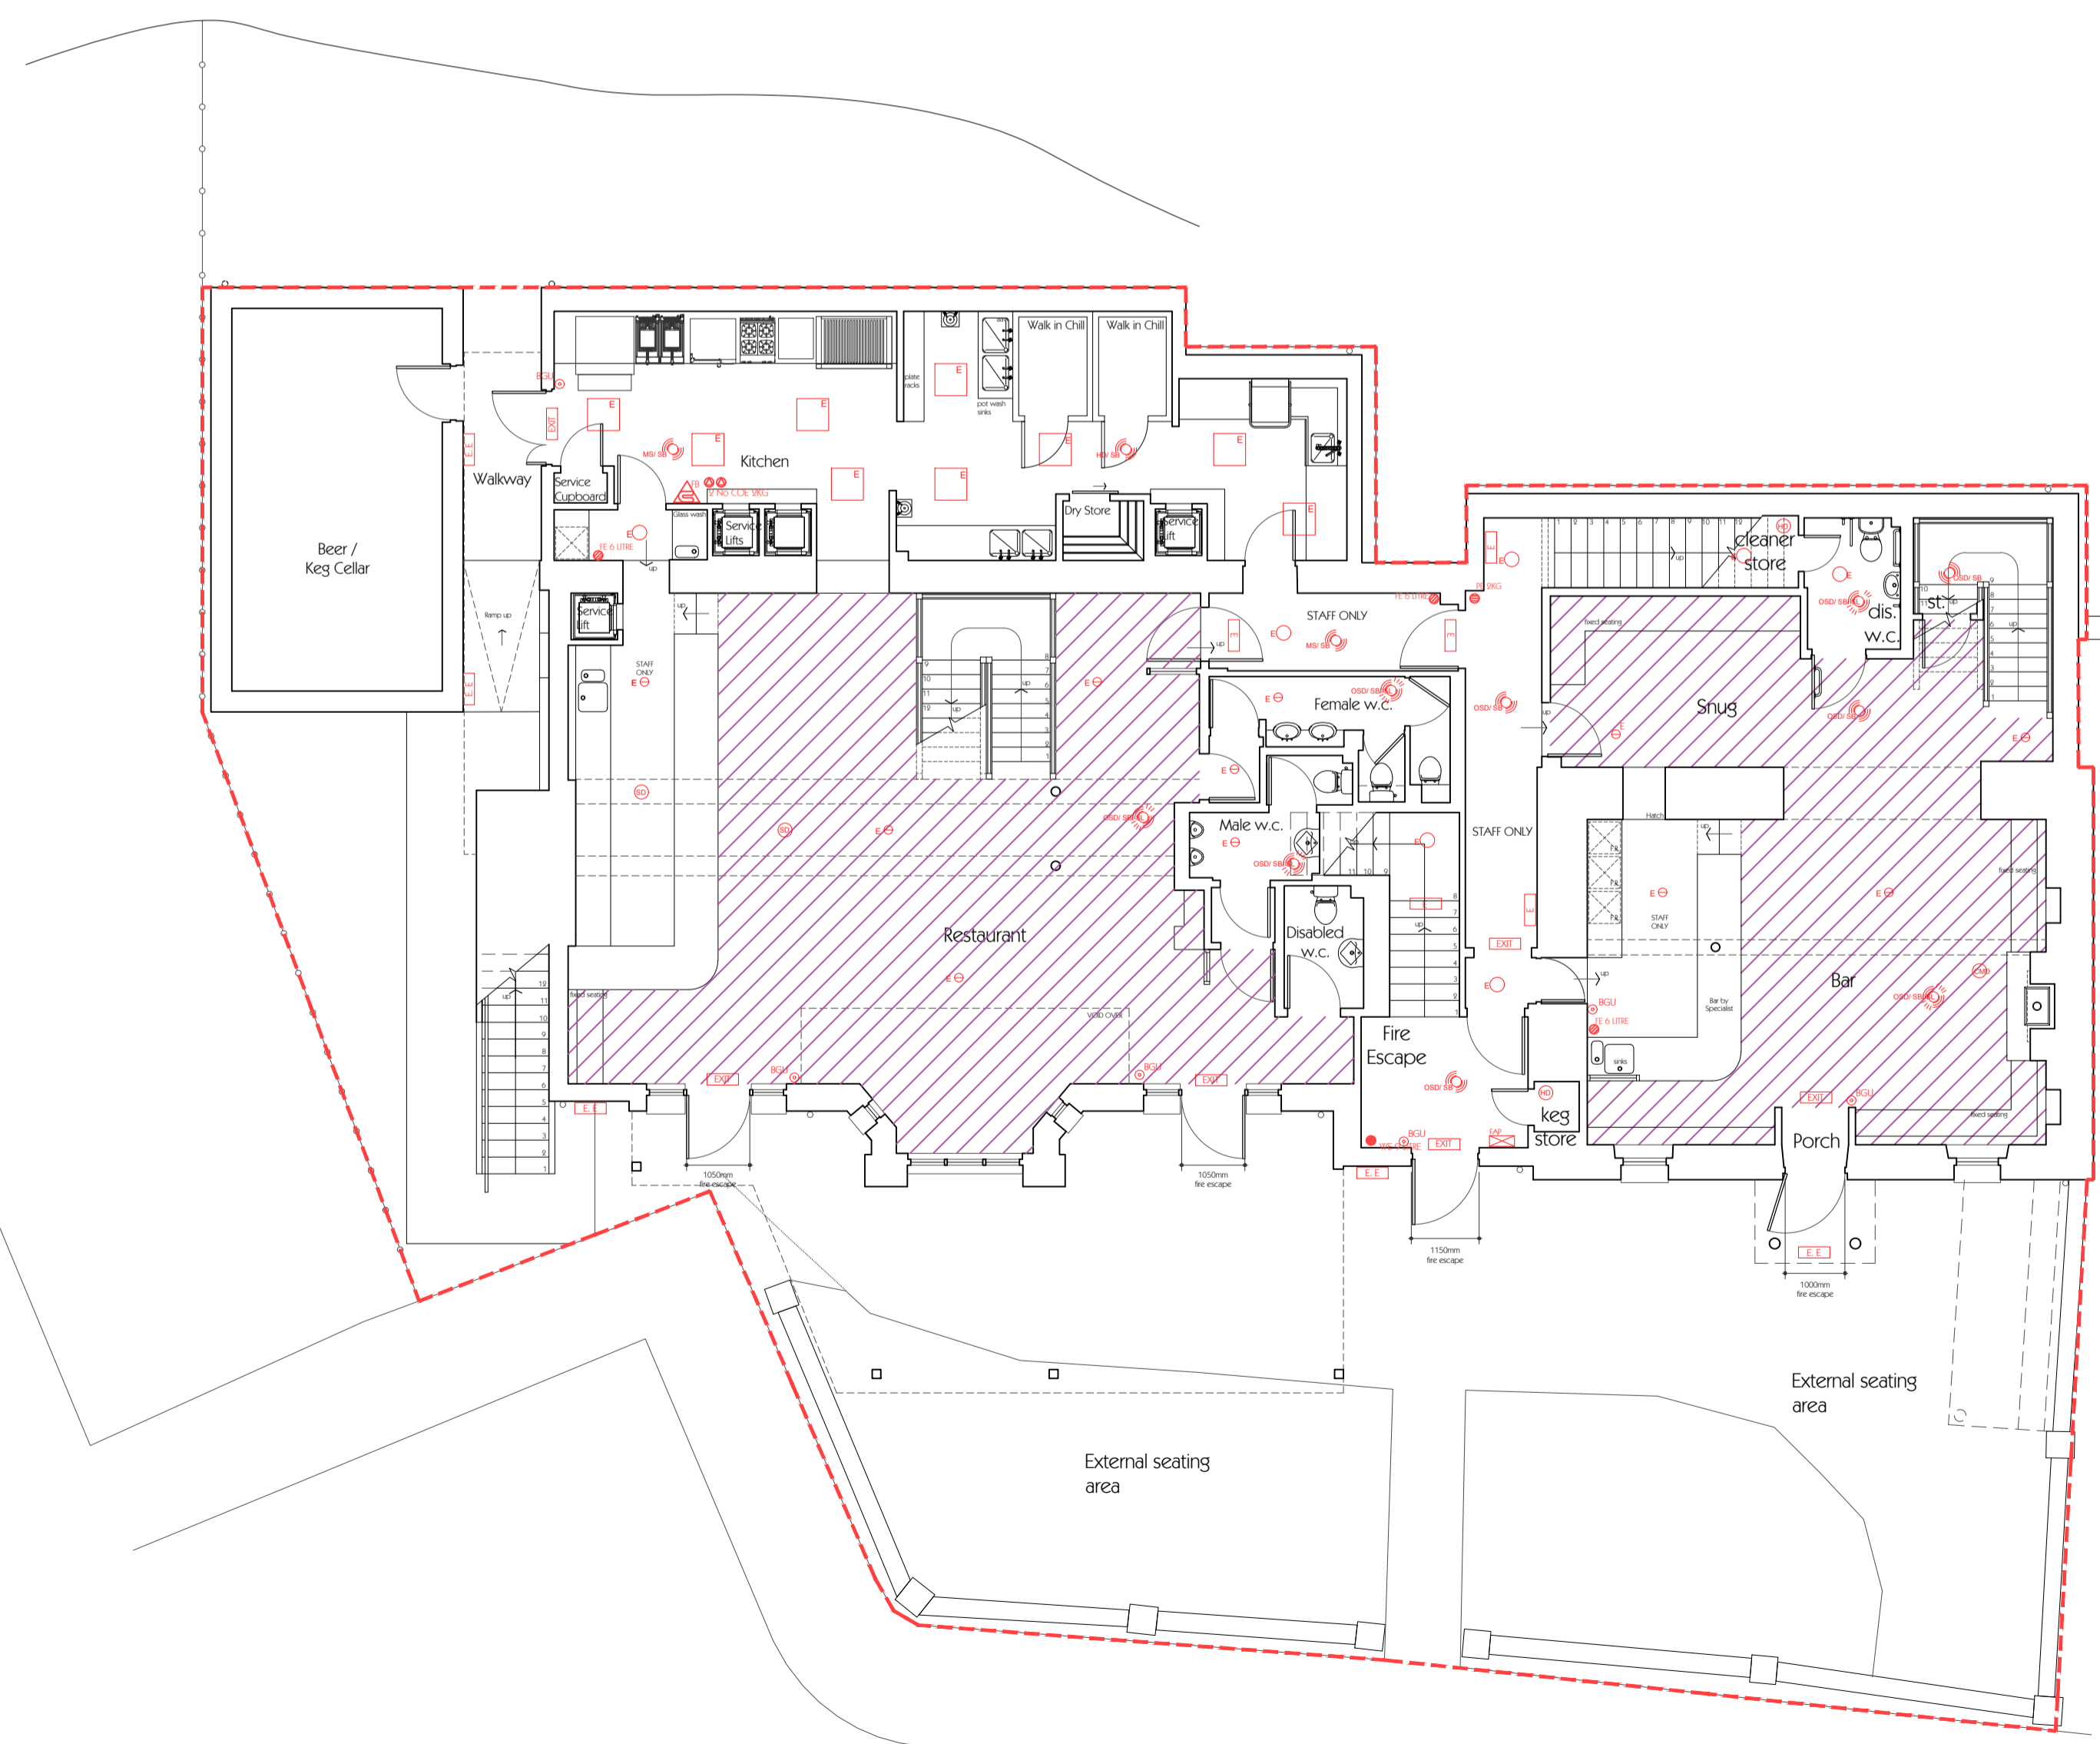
Walk in Chill
Walk in Chill
plate racks
pot wash sinks
BGU
EXIT
E
E
E
E
E
E
E
E
MS/ SB
HD/ SB
Walkway
Service Cupboard
Kitchen
FB
2 NO COE 9KG
Glass wash
Service Lifts
Dry Store
Service Lift
E
FE 6 LITRE
up
Beer / Keg Cellar
E E
E E
Ramp up
Service Lift
up
STAFF ONLY
E
up
STAFF ONLY
E
MS/ SB
E
FE 6 LITRE
PE 2KG
E
E
cleaner store
E
OSD/ SB
dis. w.c.
st.
OSD/ SB
up
fixed seating
Snug
OSD/ SB
OSD/ SB
E
E
up
E
OSD/ SB
Female w.c.
E
SD
SD
E
OSD/ SB
Male w.c.
E
OSD/ SB
STAFF ONLY
Hatch
up
E
STAFF ONLY
fixed seating
E
E
Restaurant
Disabled w.c.
EXIT
E
E
up
BGU
FE 6 LITRE
Bar by Specialist
Bar
CMP
OSD/ SB
fixed seating
VOID OVER
E
sinks
Fire Escape
OSD/ SB
EXIT
BGU
EXIT
BGU
E E
EXIT
BGU
HD
keg store
FAP
BGU
W/C LITRE
EXIT
EXIT
BGU
Porch
fixed seating
E E
1050mm fire escape
1050mm fire escape
1150mm fire escape
E E
1000mm fire escape
External seating area
External seating area